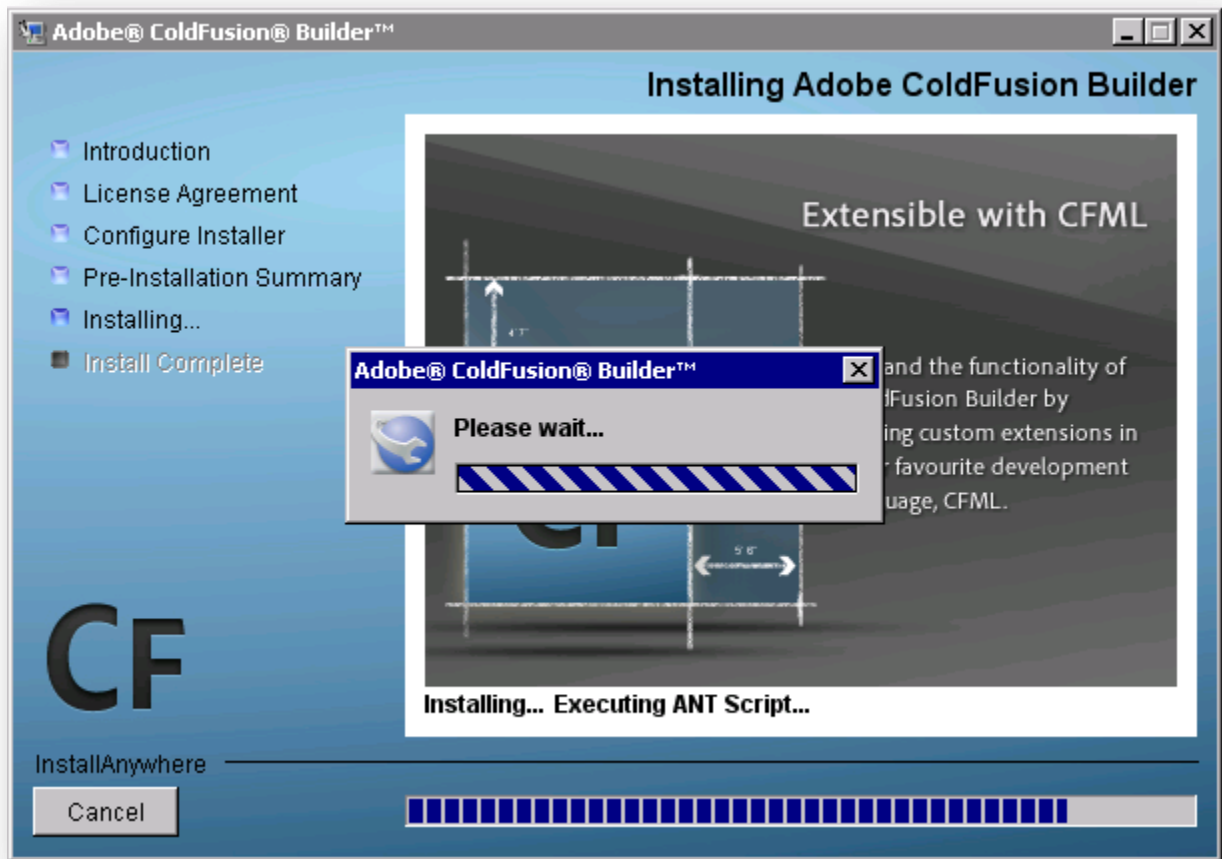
Adobe® ColdFusion® Builder™

Installing Adobe ColdFusion Builder

Introduction
License Agreement
Configure Installer
Pre-Installation Summary
Installing...
Install Complete

Extensible with CFML

4'1"

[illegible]and the functionality of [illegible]dFusion Builder by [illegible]ing custom extensions in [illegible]r favourite development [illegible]uage, CFML.

5'8"

Adobe® ColdFusion® Builder™

Please wait...

CF

Installing... Executing ANT Script...

InstallAnywhere

Cancel